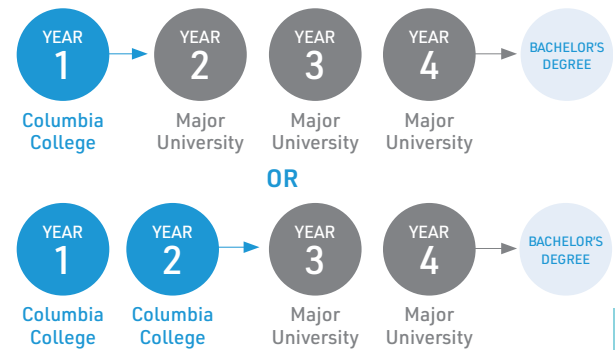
YEAR 1
Columbia College

YEAR 2
Major University

YEAR 3
Major University

YEAR 4
Major University

BACHELOR'S DEGREE

OR

YEAR 1
Columbia College

YEAR 2
Columbia College

YEAR 3
Major University

YEAR 4
Major University

BACHELOR'S DEGREE